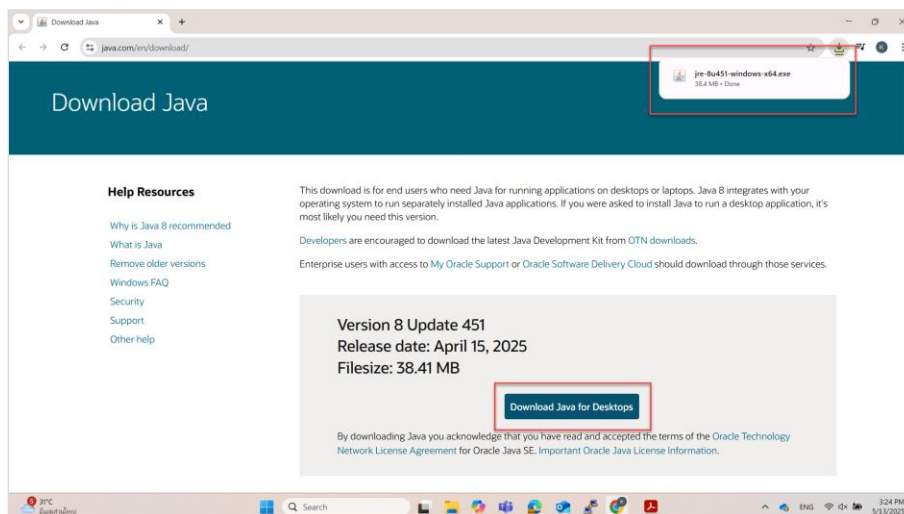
Download Java

java.com/en/download/

jre-8u451-windows-x64.exe
38.4 MB • Done

Download Java

Help Resources

Why is Java 8 recommended
What is Java
Remove older versions
Windows FAQ
Security
Support
Other help

This download is for end users who need Java for running applications on desktops or laptops. Java 8 integrates with your operating system to run separately installed Java applications. If you were asked to install Java to run a desktop application, it's most likely you need this version.

Developers are encouraged to download the latest Java Development Kit from OTN downloads.

Enterprise users with access to My Oracle Support or Oracle Software Delivery Cloud should download through those services.

Version 8 Update 451
Release date: April 15, 2025
Filesize: 38.41 MB

Download Java for Desktops

By downloading Java you acknowledge that you have read and accepted the terms of the Oracle Technology Network License Agreement for Oracle Java SE. Important Oracle Java License Information.

31°C
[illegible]

Search

ENG

3:24 PM
5/13/2025